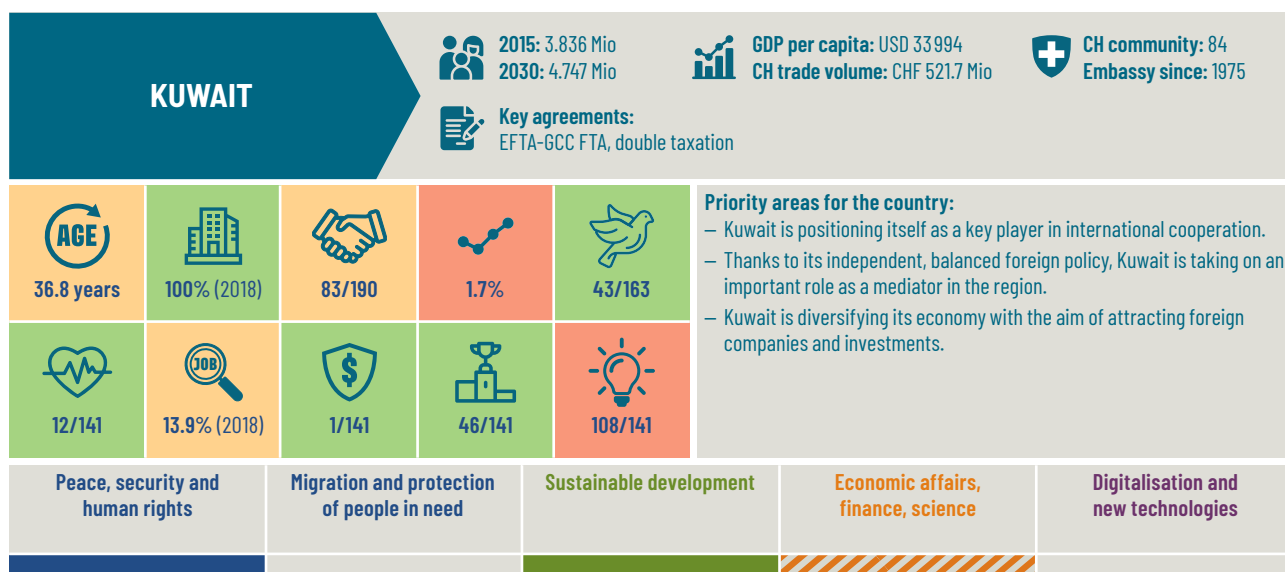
KUWAIT

**2015:** 3.836 Mio
**2030:** 4.747 Mio

**GDP per capita:** USD 33 994
**CH trade volume:** CHF 521.7 Mio

**CH community:** 84
**Embassy since:** 1975

**Key agreements:**
EFTA-GCC FTA, double taxation

AGE
36.8 years

100% (2018)

83/190

1.7%

43/163

12/141

JOB
13.9% (2018)

1/141

46/141

108/141

**Priority areas for the country:**
– Kuwait is positioning itself as a key player in international cooperation.
– Thanks to its independent, balanced foreign policy, Kuwait is taking on an important role as a mediator in the region.
– Kuwait is diversifying its economy with the aim of attracting foreign companies and investments.

| Peace, security and human rights | Migration and protection of people in need | Sustainable development | Economic affairs, finance, science | Digitalisation and new technologies |
|---|---|---|---|---|